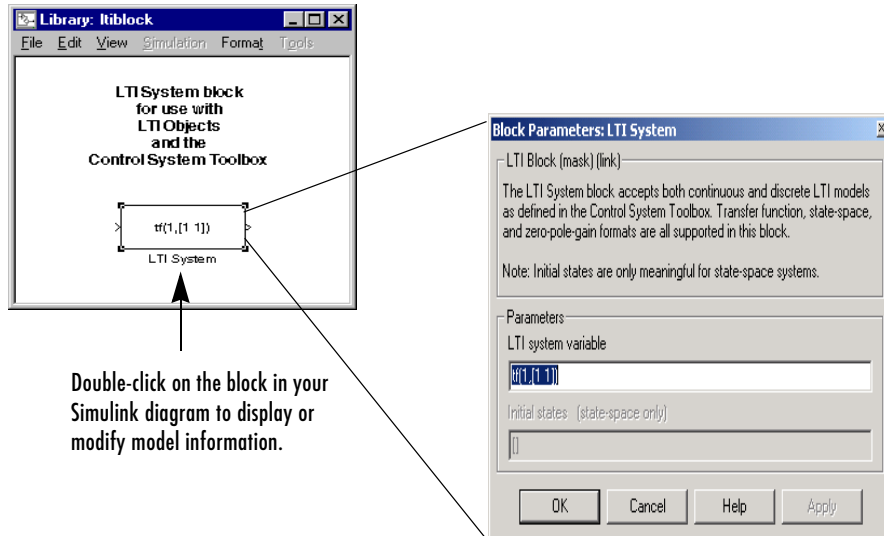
Library: ltiblock

File Edit View Simulation Format Tools

LTI System block for use with LTI Objects and the Control System Toolbox

tf(1,[1 1])

LTI System

Double-click on the block in your Simulink diagram to display or modify model information.

Block Parameters: LTI System

LTI Block (mask) (link)

The LTI System block accepts both continuous and discrete LTI models as defined in the Control System Toolbox. Transfer function, state-space, and zero-pole-gain formats are all supported in this block.

Note: Initial states are only meaningful for state-space systems.

Parameters

LTI system variable

tf(1,[1 1])

Initial states (state-space only)

[]

OK Cancel Help Apply